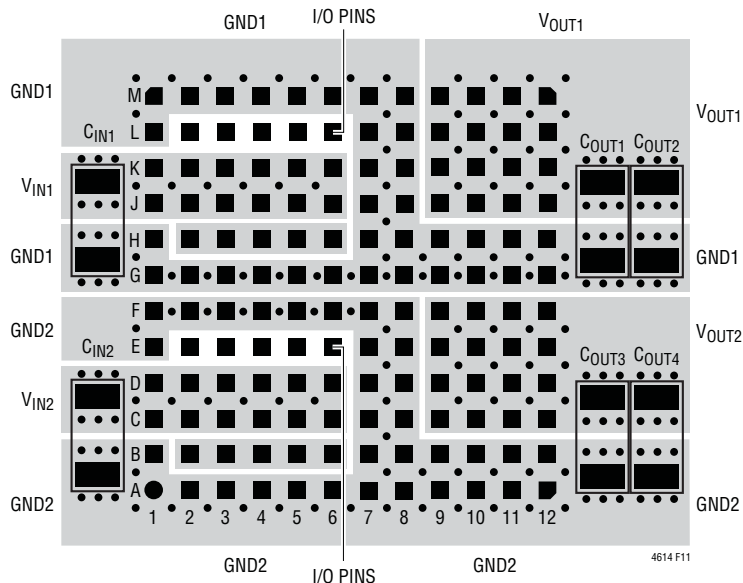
GND1
I/O PINS
$V_{OUT1}$
GND1
$V_{OUT1}$
M
L
$C_{IN1}$
$C_{OUT1}$
$C_{OUT2}$
K
$V_{IN1}$
J
H
GND1
GND1
G
F
GND2
$V_{OUT2}$
E
$C_{IN2}$
$C_{OUT3}$
$C_{OUT4}$
D
$V_{IN2}$
C
B
A
GND2
GND2
1 2 3 4 5 6 7 8 9 10 11 12
GND2
GND2
4614 F11
I/O PINS